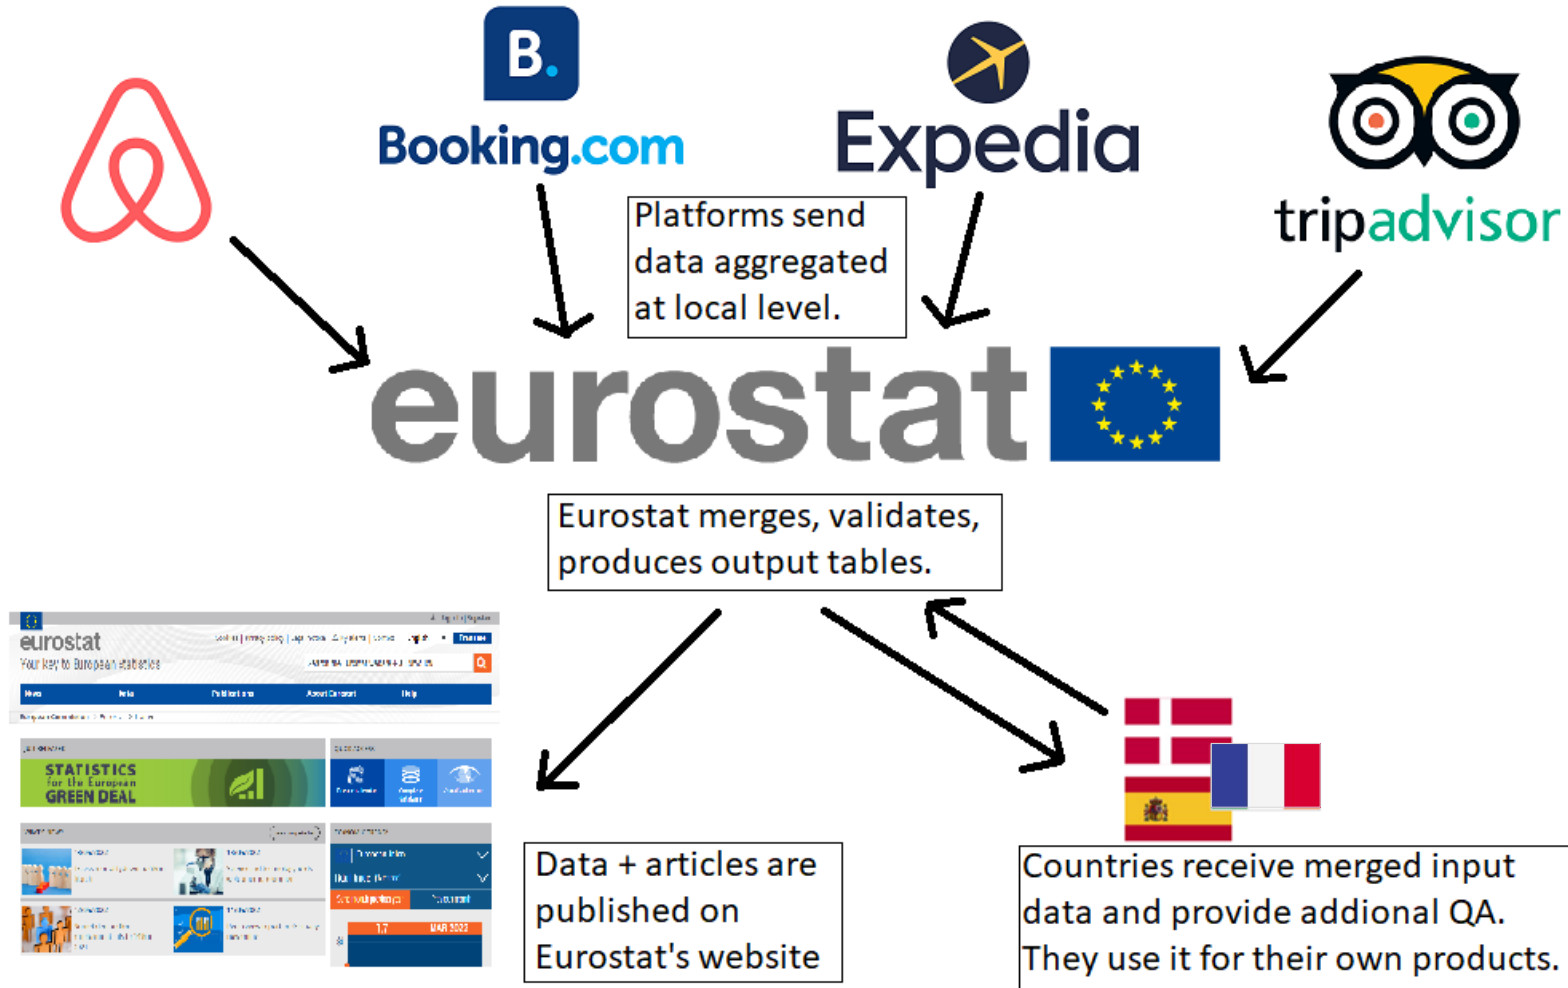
B.
Booking.com

Expedia

tripadvisor

Platforms send data aggregated at local level.

eurostat

Eurostat merges, validates, produces output tables.

eurostat
Your key to European statistics

STATISTICS for the European GREEN DEAL

Data + articles are published on Eurostat's website

Countries receive merged input data and provide addional QA. They use it for their own products.